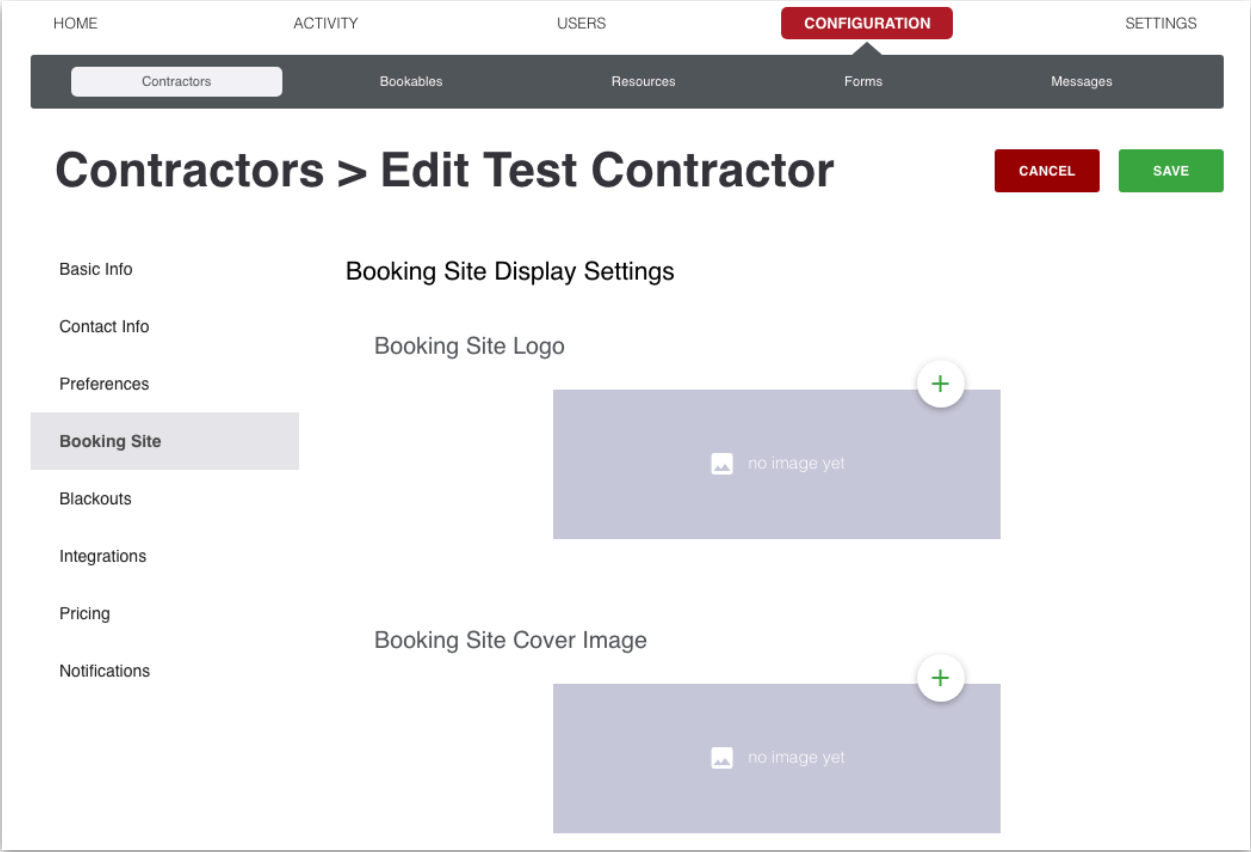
HOME ACTIVITY USERS CONFIGURATION SETTINGS

Contractors Bookables Resources Forms Messages

Contractors > Edit Test Contractor

CANCEL SAVE

Basic Info
Contact Info
Preferences
Booking Site
Blackouts
Integrations
Pricing
Notifications

Booking Site Display Settings

Booking Site Logo

+

no image yet

Booking Site Cover Image

+

no image yet